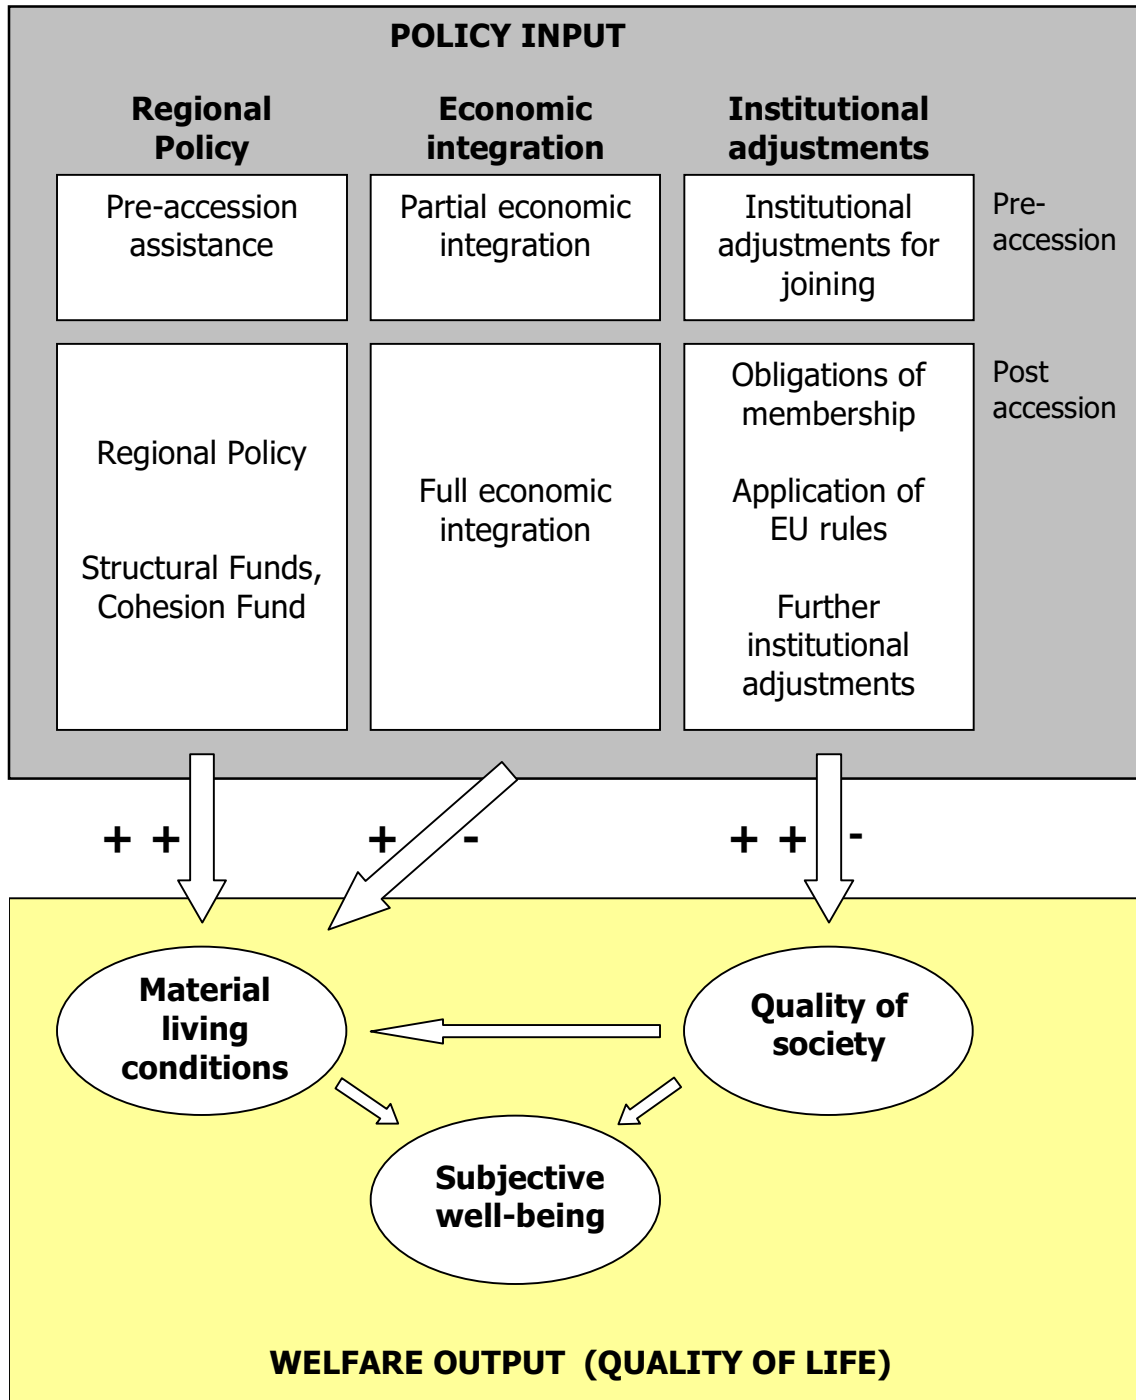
POLICY INPUT

Regional Policy

Economic integration

Institutional adjustments

Pre-accession assistance

Partial economic integration

Institutional adjustments for joining

Pre-accession

Regional Policy

Structural Funds, Cohesion Fund

Full economic integration

Obligations of membership

Application of EU rules

Further institutional adjustments

Post accession

+ +

+

-

+ +

-

Material living conditions

Quality of society

Subjective well-being

WELFARE OUTPUT (QUALITY OF LIFE)